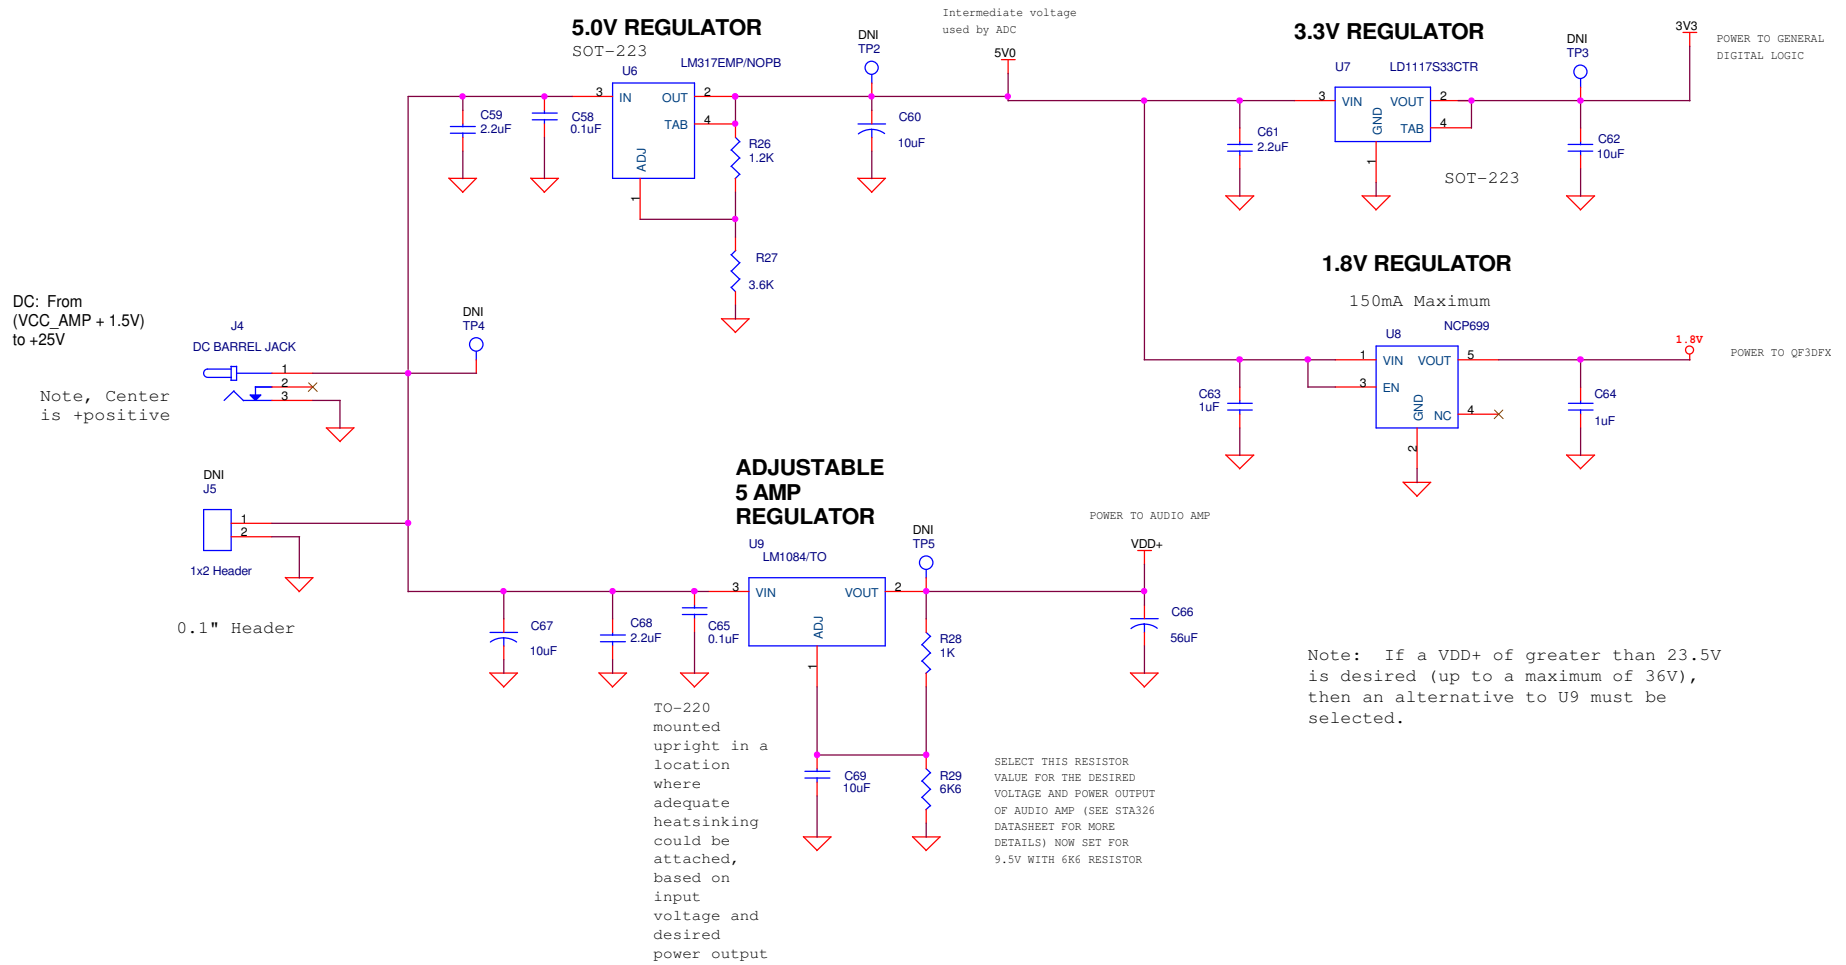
5.0V REGULATOR
SOT-223

U6
LM317EMP/NOPB
IN OUT
TAB
ADJ
3 2 4 1

C59
2.2uF
C58
0.1uF

R26
1.2K
R27
3.6K

DNI
TP2

C60
10uF

Intermediate voltage used by ADC

5V0

3.3V REGULATOR

U7
LD1117S33CTR
VIN VOUT
GND
TAB
3 2 4 1

C61
2.2uF

SOT-223

DNI
TP3

C62
10uF

3V3

POWER TO GENERAL DIGITAL LOGIC

1.8V REGULATOR

150mA Maximum

U8
NCP699
VIN VOUT
EN
GND
NC
1 5 3 4 2

C63
1uF

C64
1uF

1.8V

POWER TO QF3DFX

DC: From (VCC_AMP + 1.5V) to +25V

J4
DC BARREL JACK
1
2
3

Note, Center is +positive

DNI
TP4

DNI
J5
1
2
1x2 Header

0.1" Header

ADJUSTABLE 5 AMP REGULATOR

U9
LM1084/TO
VIN VOUT
ADJ
3 2 1

C67
10uF
C68
2.2uF
C65
0.1uF

DNI
TP5

R28
1K
R29
6K6

C69
10uF

POWER TO AUDIO AMP

VDD+

C66
56uF

TO-220 mounted upright in a location where adequate heatsinking could be attached, based on input voltage and desired power output

SELECT THIS RESISTOR VALUE FOR THE DESIRED VOLTAGE AND POWER OUTPUT OF AUDIO AMP (SEE STA326 DATASHEET FOR MORE DETAILS) NOW SET FOR 9.5V WITH 6K6 RESISTOR

Note: If a VDD+ of greater than 23.5V is desired (up to a maximum of 36V), then an alternative to U9 must be selected.